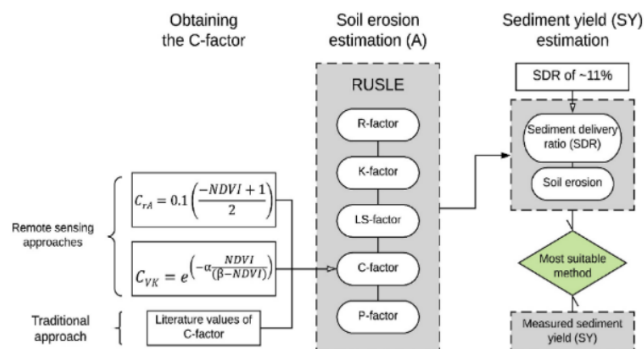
Obtaining the C-factor

Soil erosion estimation (A)

Sediment yield (SY) estimation

RUSLE

R-factor

K-factor

LS-factor

C-factor

P-factor

SDR of ~11%

Sediment delivery ratio (SDR)

Soil erosion

Most suitable method

Measured sediment yield (SY)

Remote sensing approaches

$C_{rA} = 0.1\left(\frac{-NDVI+1}{2}\right)$

$C_{VK} = e^{\left(-\alpha\frac{NDVI}{(\beta-NDVI)}\right)}$

Traditional approach

Literature values of C-factor